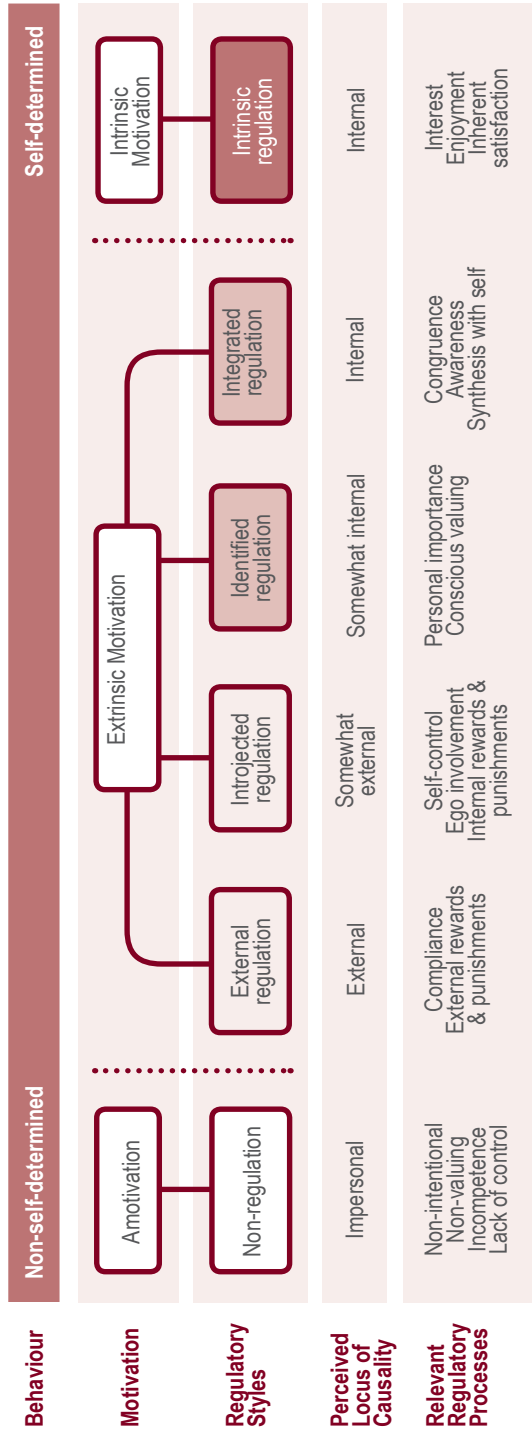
| Behaviour | Non-self-determined | | | | | | Self-determined |
|---|---|---|---|---|---|---|---|
| Motivation | Amotivation | Extrinsic Motivation | | | | | Intrinsic Motivation |
| Regulatory Styles | Non-regulation | External regulation | Introjected regulation | Identified regulation | Integrated regulation | | Intrinsic regulation |
| Perceived Locus of Causality | Impersonal | External | Somewhat external | Somewhat internal | Internal | | Internal |
| Relevant Regulatory Processes | Non-intentional Non-valuing Incompetence Lack of control | Compliance External rewards & punishments | Self-control Ego involvement Internal rewards & punishments | Personal importance Conscious valuing | Congruence Awareness Synthesis with self | | Interest Enjoyment Inherent satisfaction |